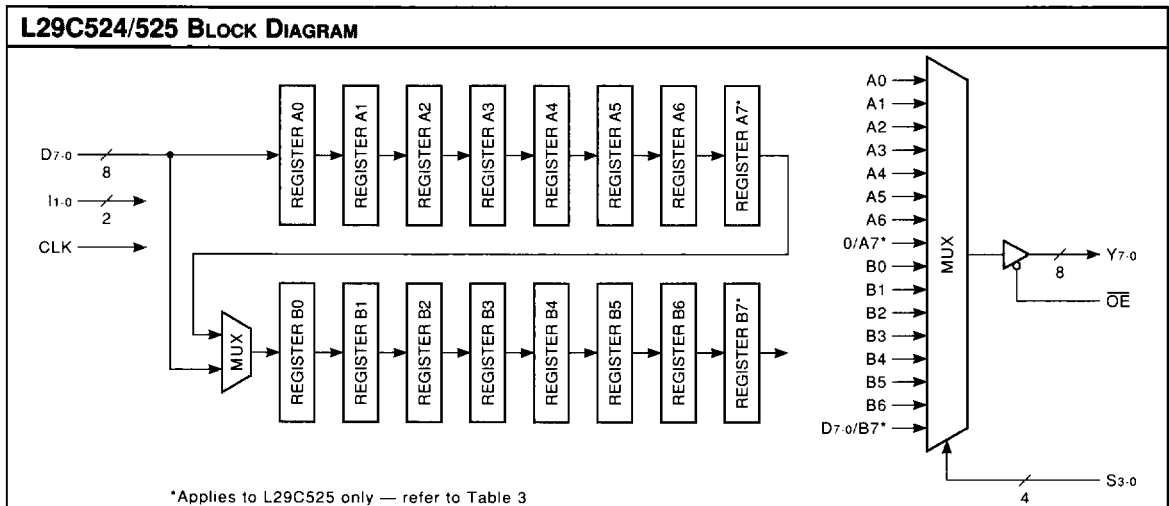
L29C524/525 BLOCK DIAGRAM

$D_{7-0}$
8
$I_{1-0}$
2
CLK

REGISTER A0
REGISTER A1
REGISTER A2
REGISTER A3
REGISTER A4
REGISTER A5
REGISTER A6
REGISTER A7*

MUX

REGISTER B0
REGISTER B1
REGISTER B2
REGISTER B3
REGISTER B4
REGISTER B5
REGISTER B6
REGISTER B7*

A0
A1
A2
A3
A4
A5
A6
0/A7*
B0
B1
B2
B3
B4
B5
B6
$D_{7-0}$/B7*

MUX

$Y_{7-0}$
8
$\overline{OE}$

$S_{3-0}$
4

*Applies to L29C525 only — refer to Table 3